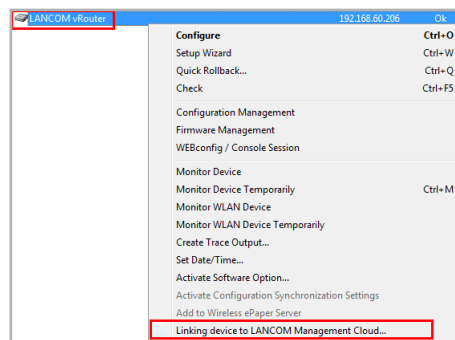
LANCOM vRouter 192.168.60.206 Ok

Configure Ctrl+O
Setup Wizard Ctrl+W
Quick Rollback... Ctrl+Q
Check Ctrl+F5

Configuration Management
Firmware Management
WEBconfig / Console Session

Monitor Device
Monitor Device Temporarily Ctrl+M
Monitor WLAN Device
Monitor WLAN Device Temporarily
Create Trace Output...
Set Date/Time...
Activate Software Option...
Activate Configuration Synchronization Settings
Add to Wireless ePaper Server
Linking device to LANCOM Management Cloud...